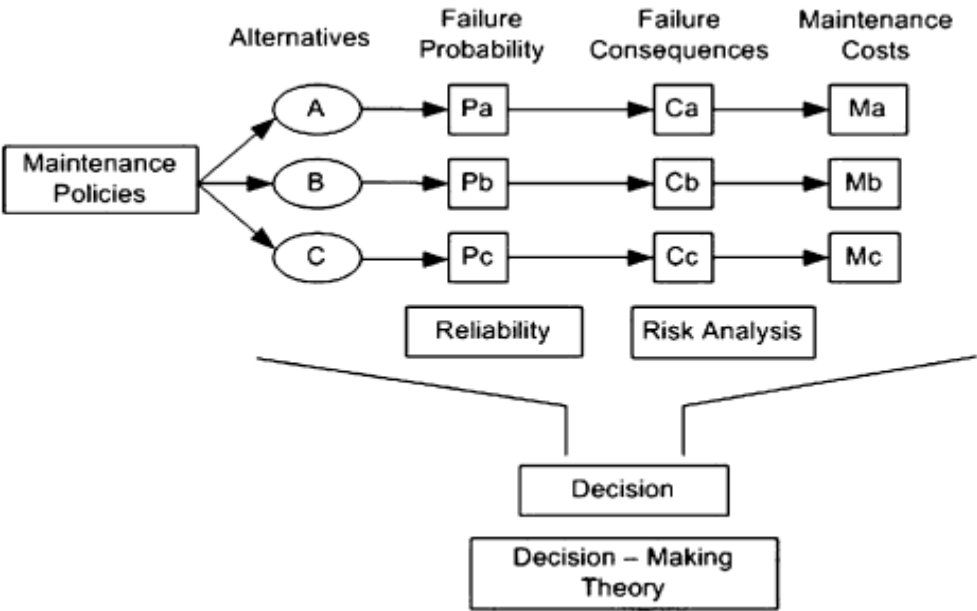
Alternatives

Failure Probability

Failure Consequences

Maintenance Costs

Maintenance Policies

A

Pa

Ca

Ma

B

Pb

Cb

Mb

C

Pc

Cc

Mc

Reliability

Risk Analysis

Decision

Decision – Making Theory